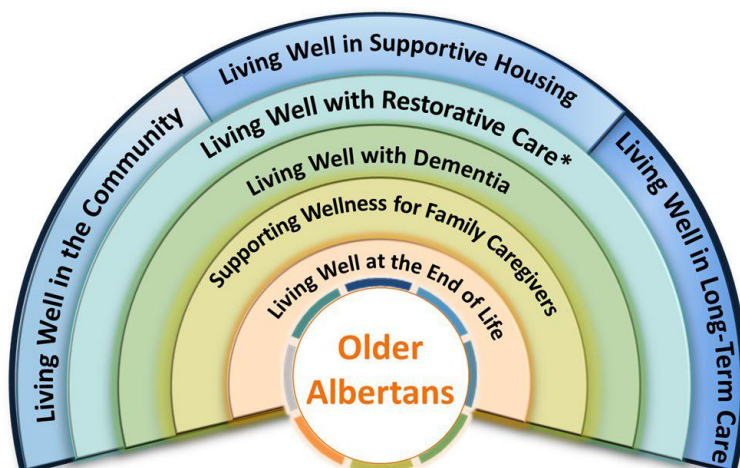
Living Well in the Community
Living Well in Supportive Housing
Living Well in Long-Term Care
Living Well with Restorative Care*
Living Well with Dementia
Supporting Wellness for Family Caregivers
Living Well at the End of Life
Older Albertans